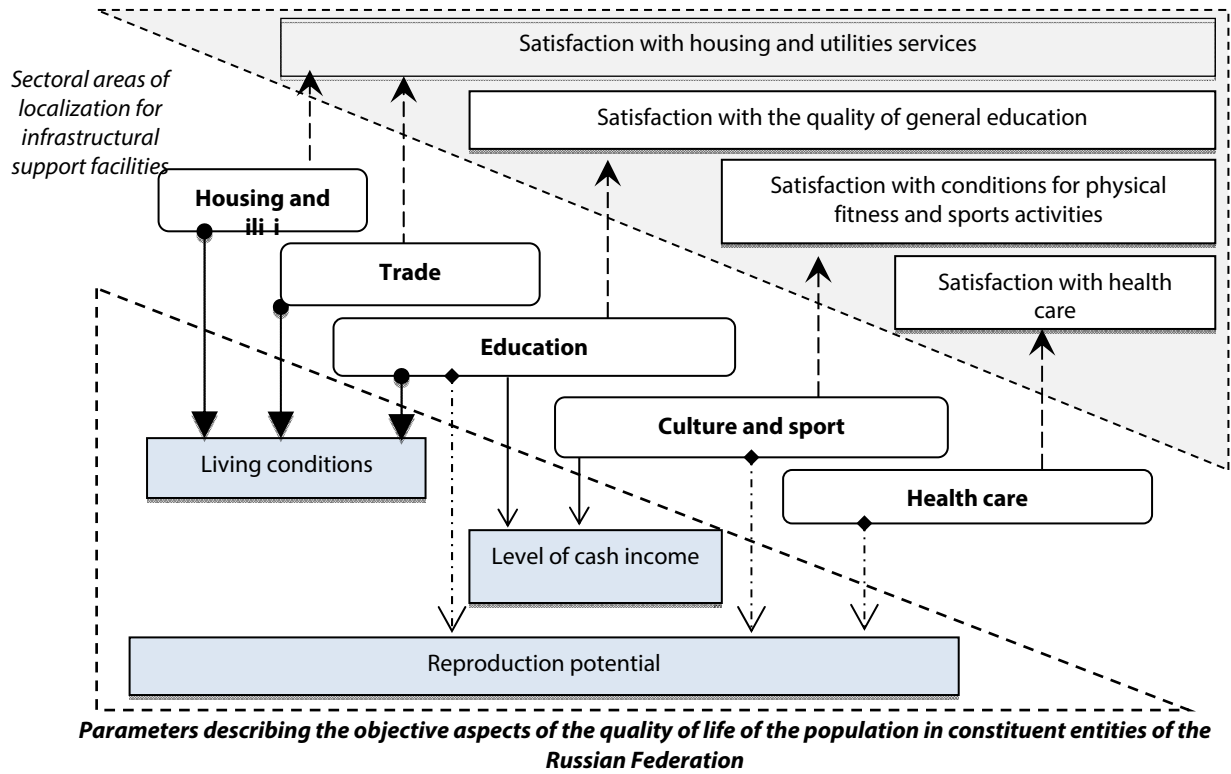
Satisfaction with housing and utilities services

Sectoral areas of localization for infrastructural support facilities

Satisfaction with the quality of general education

Satisfaction with conditions for physical fitness and sports activities

Satisfaction with health care

Housing and ili i

Trade

Education

Culture and sport

Health care

Living conditions

Level of cash income

Reproduction potential

Parameters describing the objective aspects of the quality of life of the population in constituent entities of the Russian Federation